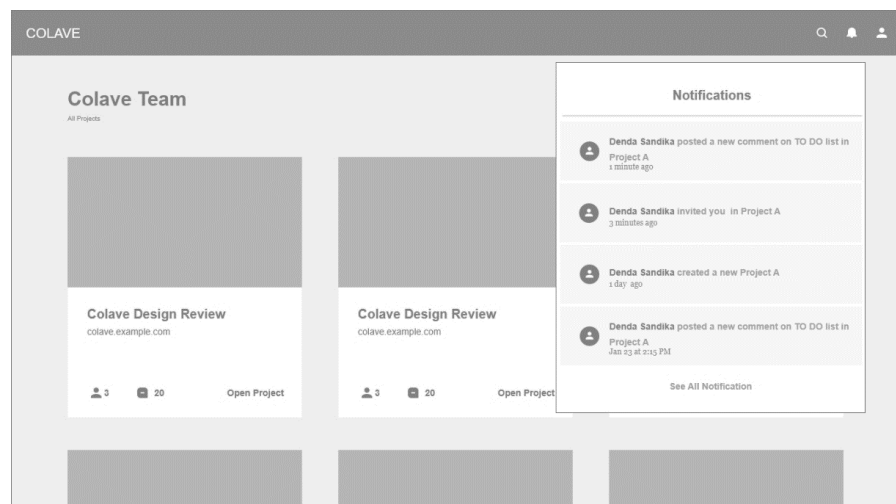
COLAVE

Colave Team
All Projects

Colave Design Review
colave.example.com

3 20 Open Project

Colave Design Review
colave.example.com

3 20 Open Project

Notifications

Denda Sandika posted a new comment on TO DO list in Project A
1 minute ago

Denda Sandika invited you in Project A
3 minutes ago

Denda Sandika created a new Project A
1 day ago

Denda Sandika posted a new comment on TO DO list in Project A
Jan 23 at 2:15 PM

See All Notification